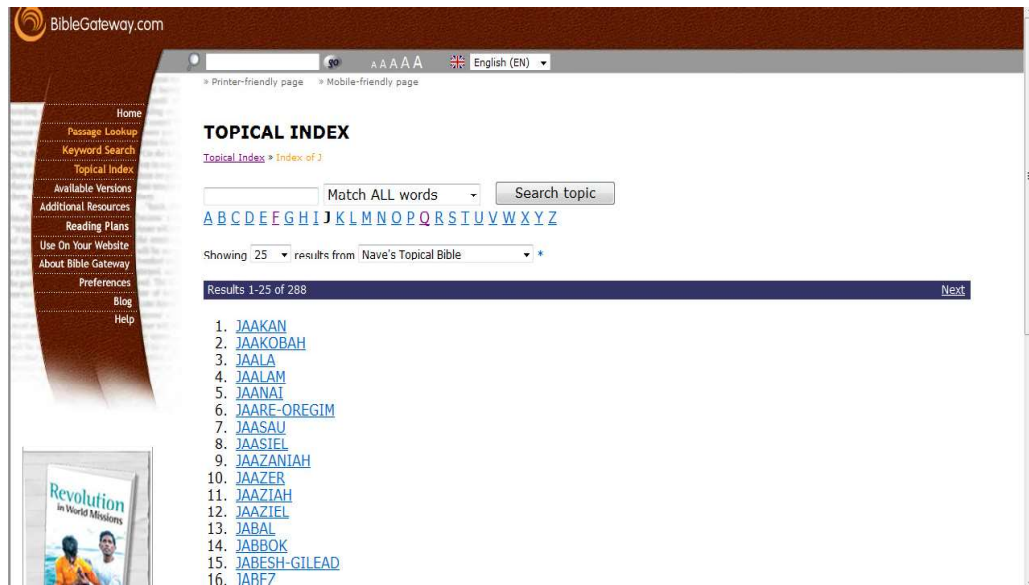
BibleGateway.com

go A A A A A English (EN)

» Printer-friendly page » Mobile-friendly page

Home
Passage Lookup
Keyword Search
Topical Index
Available Versions
Additional Resources
Reading Plans
Use On Your Website
About Bible Gateway
Preferences
Blog
Help

TOPICAL INDEX

Topical Index » Index of J

Match ALL words Search topic

A B C D E F G H I J K L M N O P Q R S T U V W X Y Z

Showing 25 results from Nave's Topical Bible *

Results 1-25 of 288 Next

1. JAAKAN
2. JAAKOBAH
3. JAALA
4. JAALAM
5. JAANAI
6. JAARE-OREGIM
7. JAASAU
8. JAASIEL
9. JAAZANIAH
10. JAAZER
11. JAAZIAH
12. JAAZIEL
13. JABAL
14. JABBOK
15. JABESH-GILEAD
16. JABEZ

Revolution in World Missions